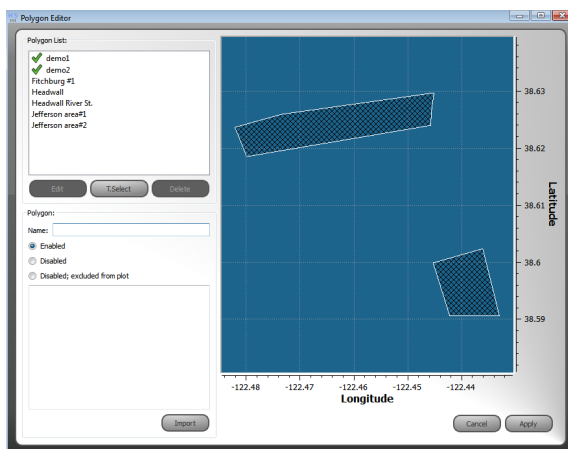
Polygon Editor

Polygon List:

demo1
demo2
Fitchburg #1
Headwall
Headwall River St.
Jefferson area#1
Jefferson area#2

Edit
T.Select
Delete

Polygon:

Name:

Enabled
Disabled
Disabled; excluded from plot

Import

38.63
38.62
38.61
38.6
38.59

Latitude

-122.48
-122.47
-122.46
-122.45
-122.44

Longitude

Cancel
Apply